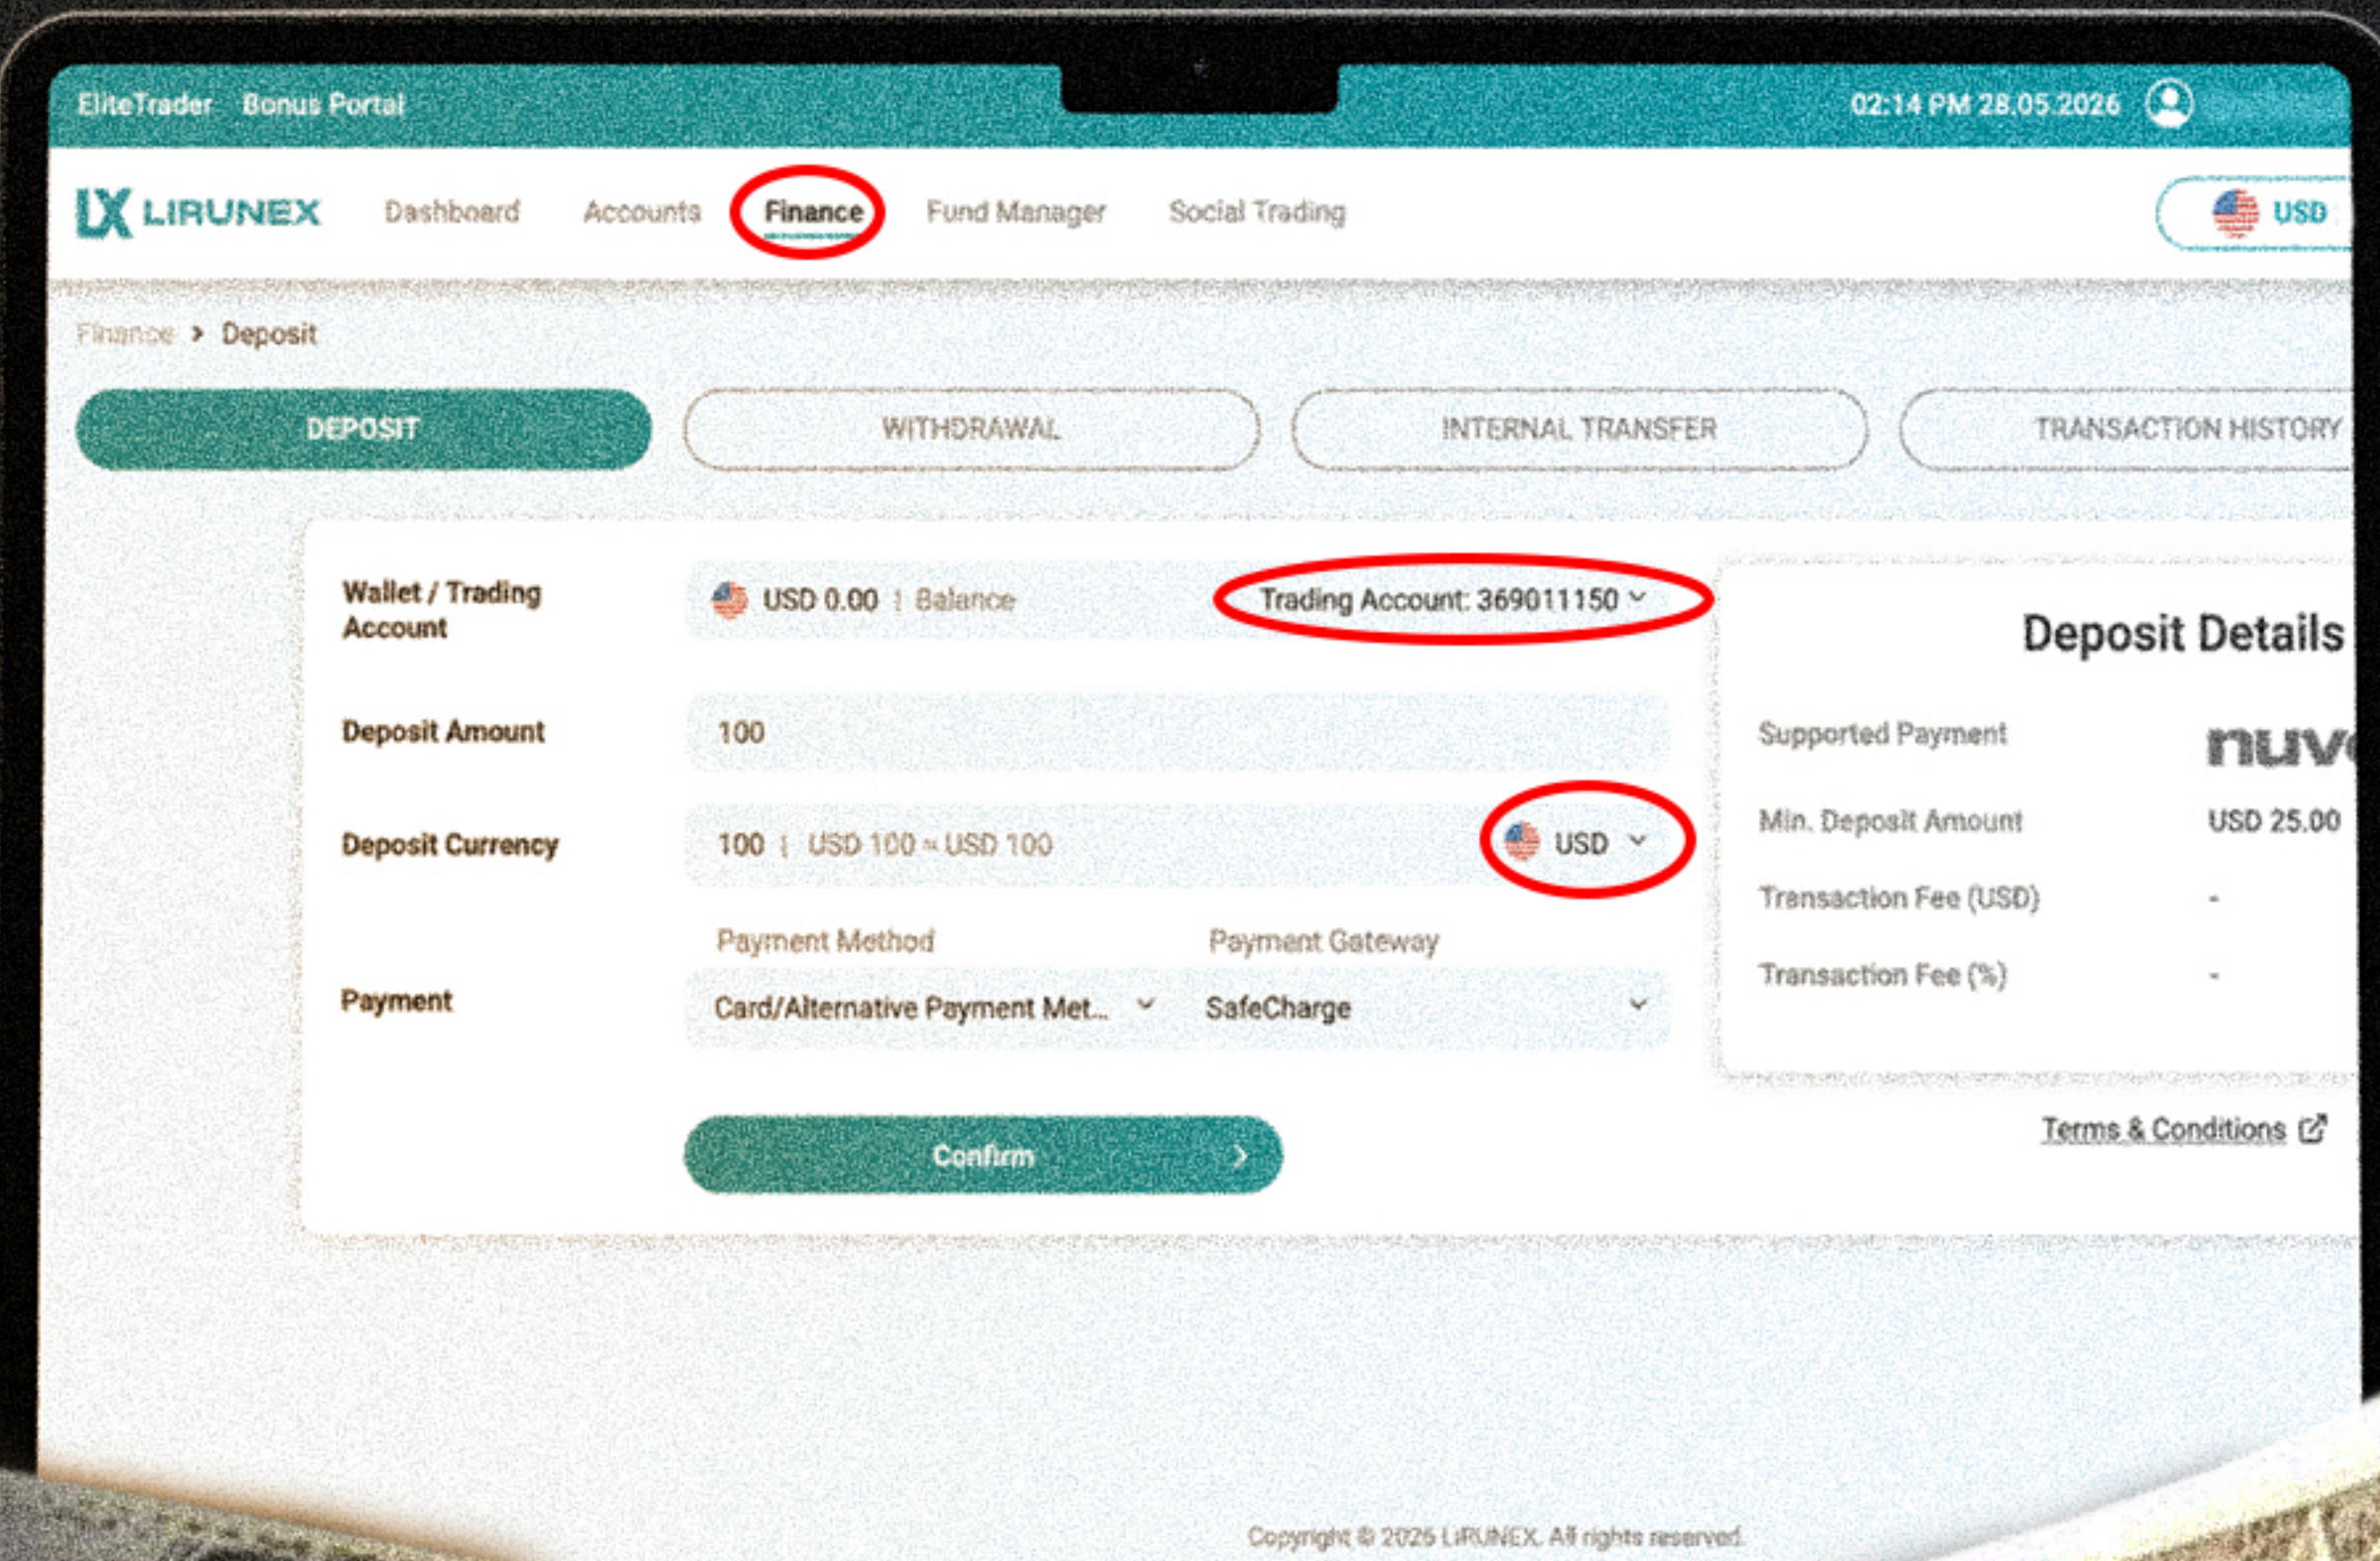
EliteTrader Bonus Portal

02:14 PM 28.05.2026

LX LIRUNEX Dashboard Accounts Finance Fund Manager Social Trading

USD

Finance > Deposit

DEPOSIT

WITHDRAWAL

INTERNAL TRANSFER

TRANSACTION HISTORY

Wallet / Trading Account

USD 0.00 | Balance

Trading Account: 369011150

Deposit Amount

100

Deposit Currency

100 | USD 100 ≈ USD 100

USD

Payment

Payment Method

Card/Alternative Payment Met...

Payment Gateway

SafeCharge

Confirm

Deposit Details

Supported Payment

nuv

Min. Deposit Amount

USD 25.00

Transaction Fee (USD)

-

Transaction Fee (%)

-

Terms & Conditions

Copyright © 2026 LIRUNEX. All rights reserved.